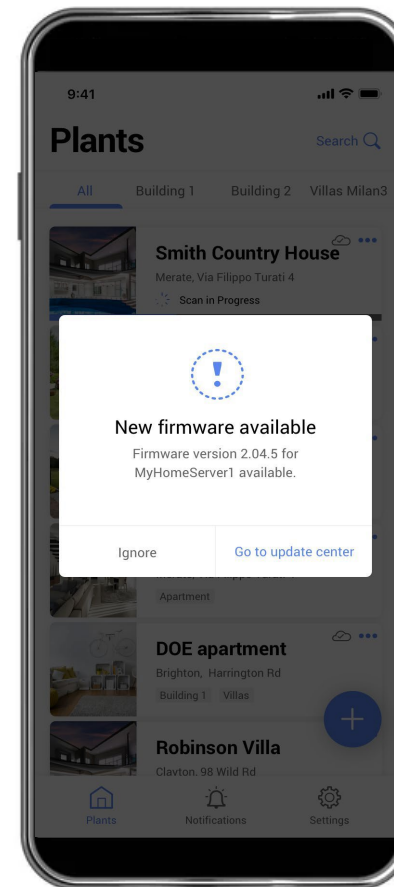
9:41

Plants

Search

All
Building 1
Building 2
Villas Milan3

Smith Country House
Merate, Via Filippo Turati 4
Scan in Progress

New firmware available
Firmware version 2.04.5 for MyHomeServer1 available.

Ignore
Go to update center

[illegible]
Apartment

DOE apartment
Brighton, Harrington Rd
Building 1
Villas

Robinson Villa
Clayton, 98 Wild Rd

Plants
Notifications
Settings